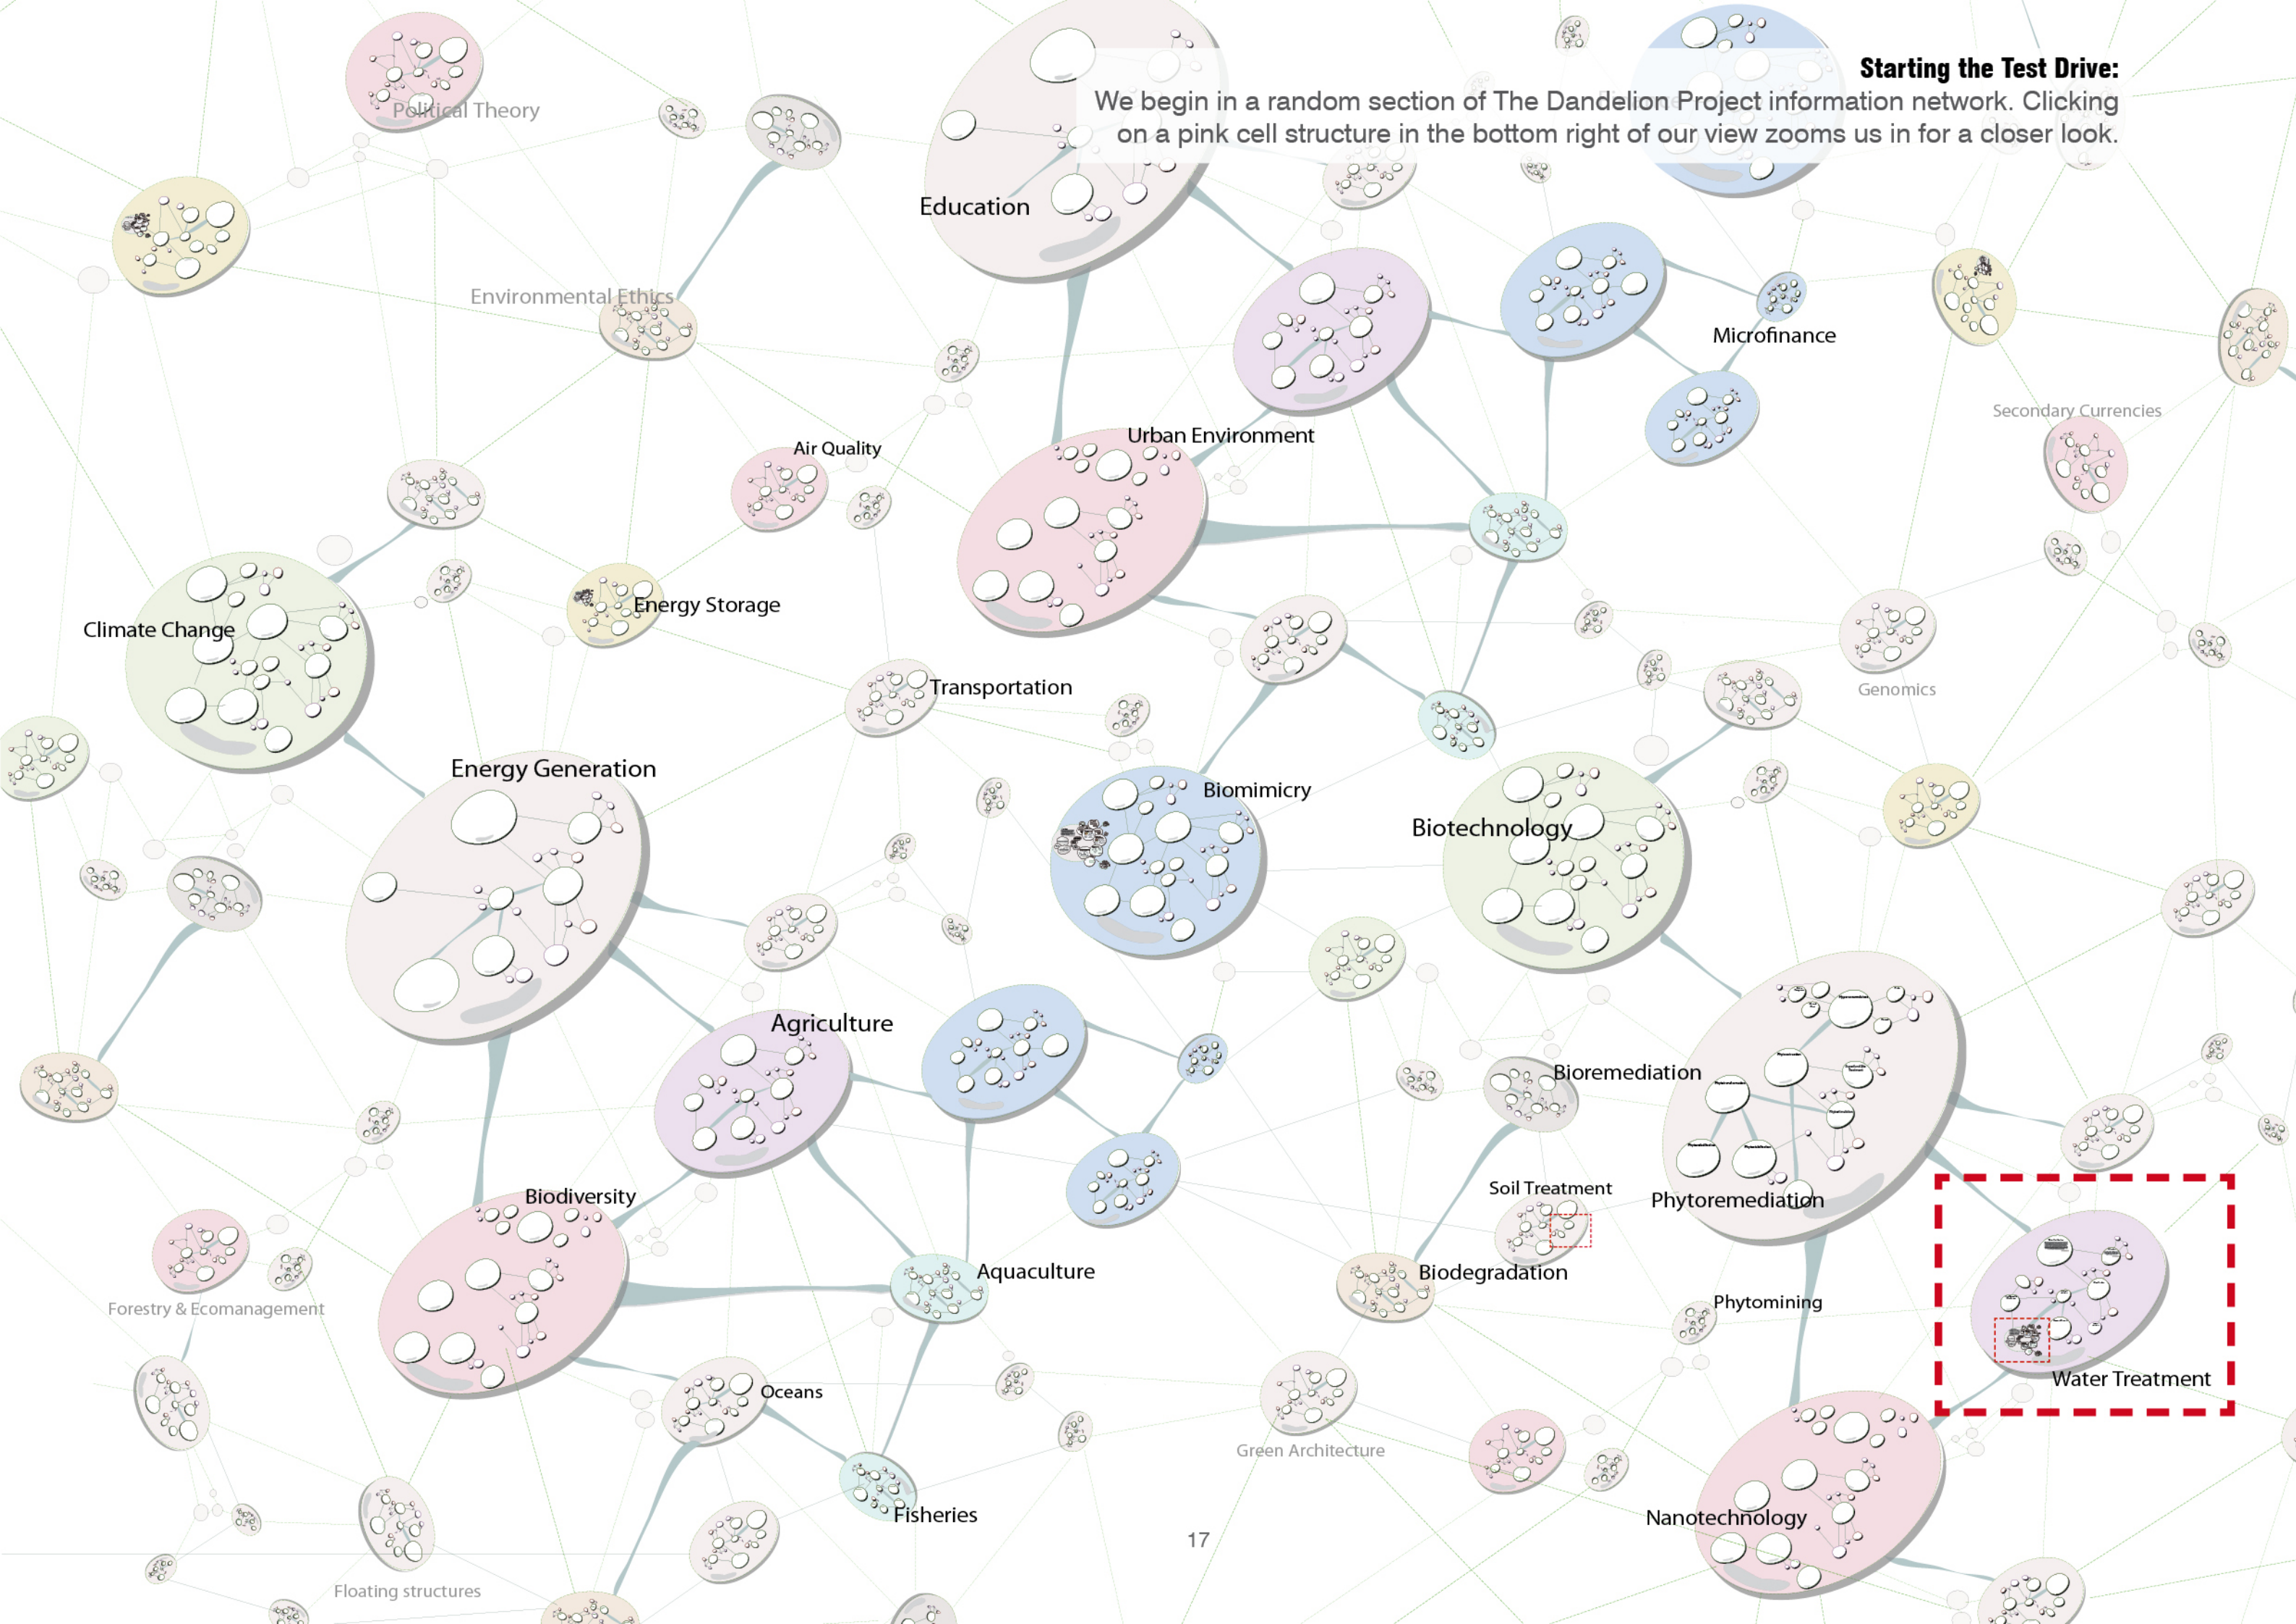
Starting the Test Drive:
We begin in a random section of The Dandelion Project information network. Clicking on a pink cell structure in the bottom right of our view zooms us in for a closer look.

Political Theory

Education

Environmental Ethics

Microfinance

Secondary Currencies

Air Quality

Urban Environment

Energy Storage

Climate Change

Transportation

Genomics

Energy Generation

Biomimicry

Biotechnology

Agriculture

Bioremediation

Soil Treatment

Phytoremediation

Biodiversity

Aquaculture

Biodegradation

Phytomining

Forestry & Ecomanagement

Water Treatment

Oceans

Green Architecture

Fisheries

Nanotechnology

17

Floating structures